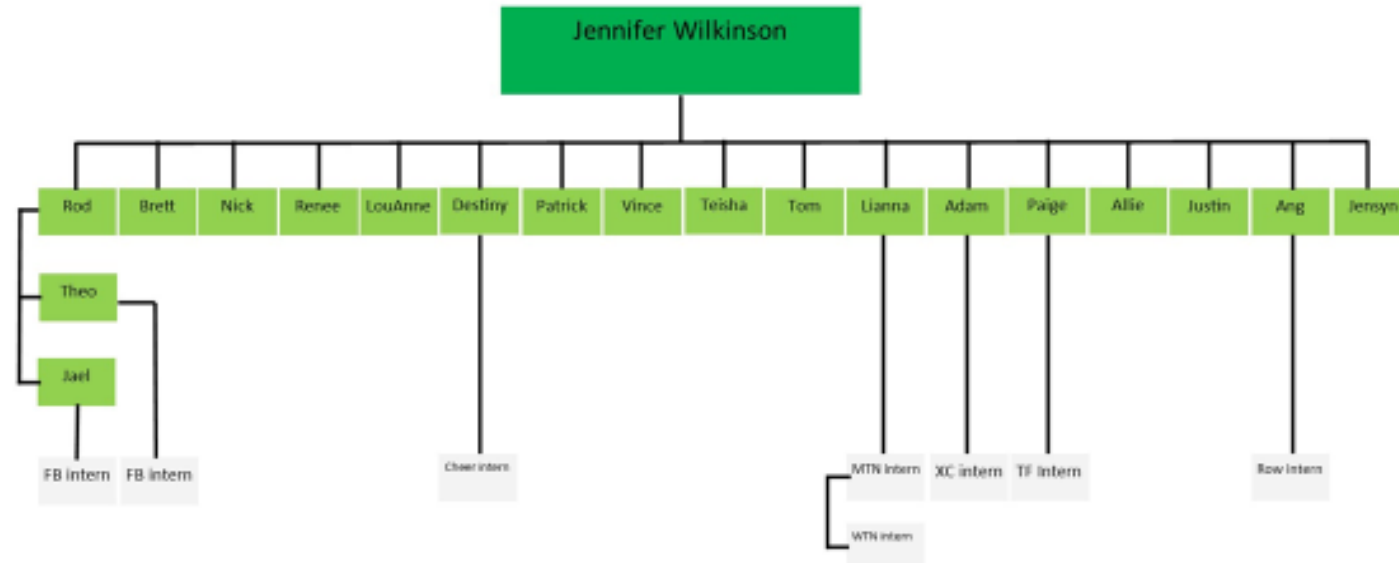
Jennifer Wilkinson

Rod
Brett
Nick
Renee
LouAnne
Destiny
Patrick
Vince
Teisha
Tom
Lianna
Adam
Paige
Allie
Justin
Ang
Jensyn

Theo
Jael

FB intern
FB intern
Cheer intern
MTN intern
XC intern
TF intern
Row intern
WTN intern